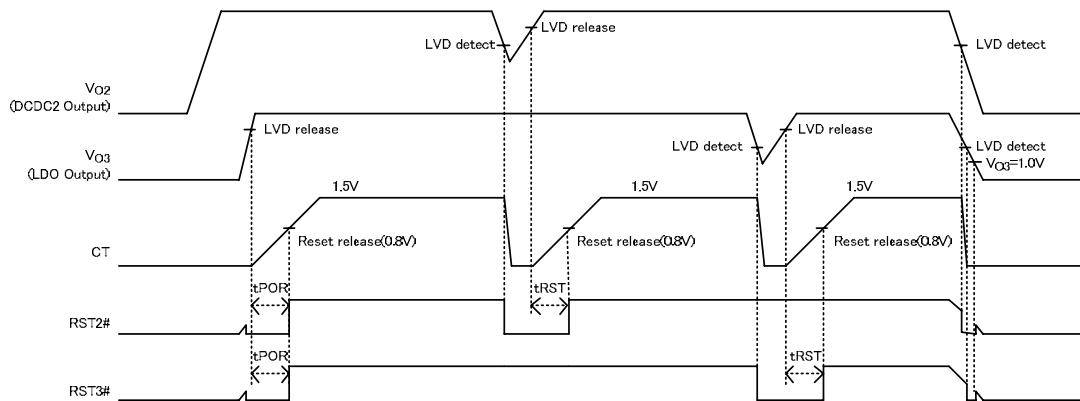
LVD detect
LVD release
LVD detect

$V_{O2}$
(DCDC2 Output)

LVD release
LVD detect
LVD release
LVD detect
$V_{O3}$=1.0V

$V_{O3}$
(LDO Output)

1.5V
1.5V
1.5V

CT

Reset release(0.8V)
Reset release(0.8V)
Reset release(0.8V)

tPOR
tRST

RST2#

tPOR
tRST

RST3#